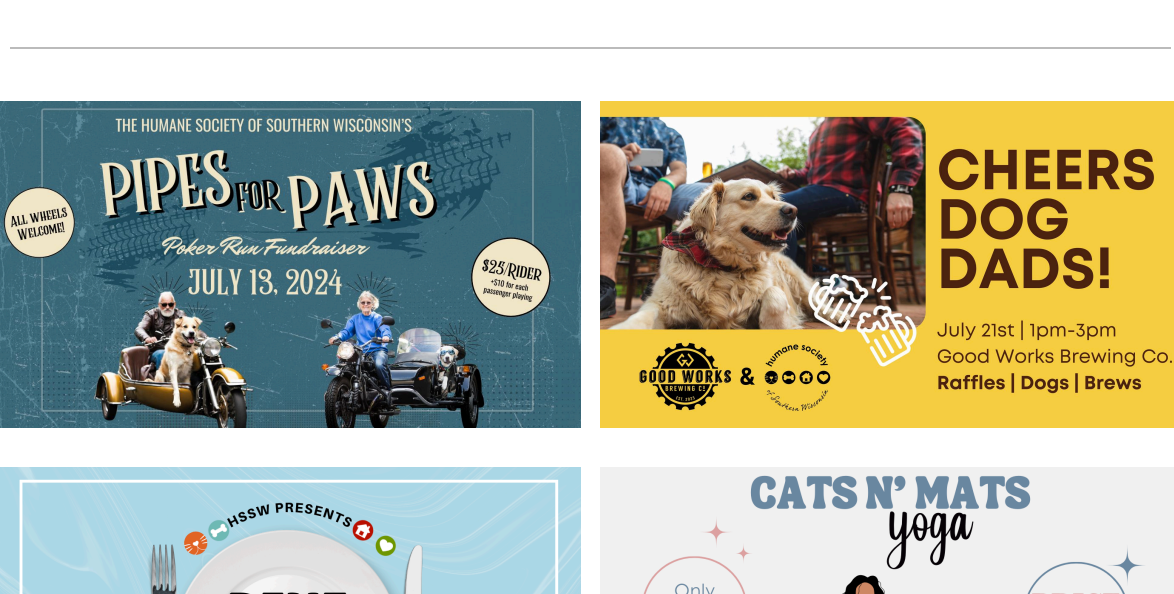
THE HUMANE SOCIETY OF SOUTHERN WISCONSIN'S

PIPES FOR PAWS

Poker Run Fundraiser

JULY 13, 2024

ALL WHEELS WELCOME!

$25/RIDER +$10 for each passenger playing

CHEERS DOG DADS!

July 21st | 1pm-3pm

Good Works Brewing Co.

Raffles | Dogs | Brews

GOOD WORKS BREWING CO. EST. 2021

&

humane society of Southern Wisconsin

HSSW PRESENTS

CATS N' MATS

yoga

Only